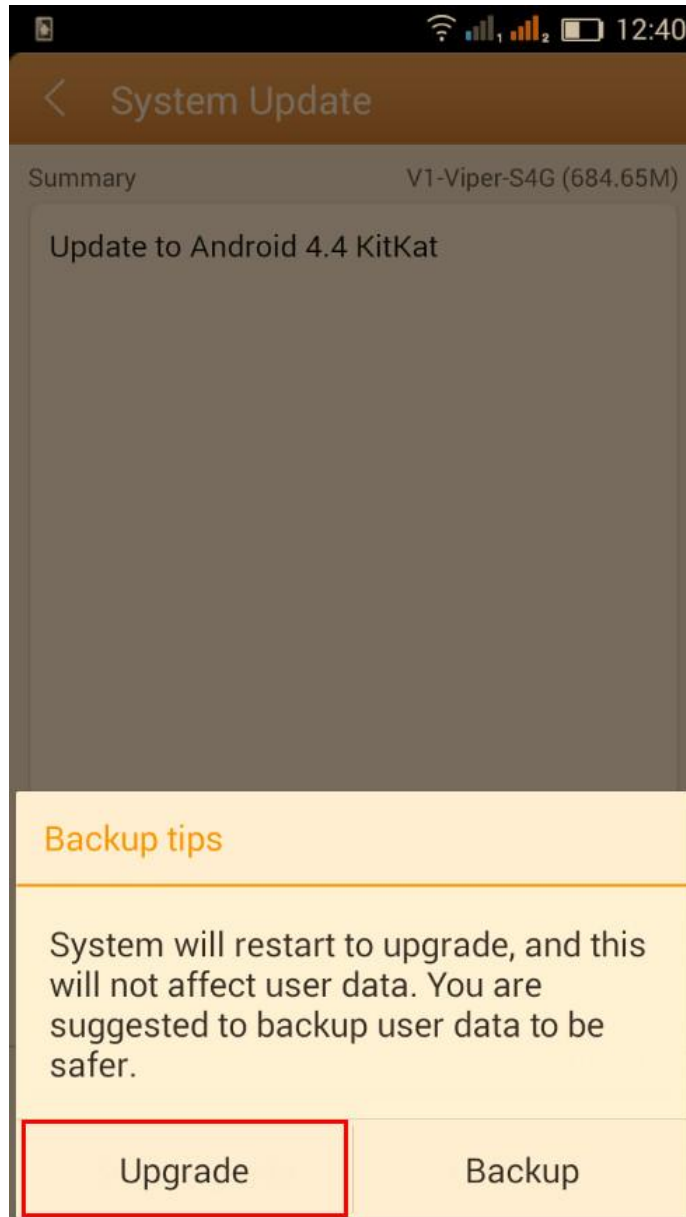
12:40

System Update

Summary

V1-Viper-S4G (684.65M)

Update to Android 4.4 KitKat

Backup tips

System will restart to upgrade, and this will not affect user data. You are suggested to backup user data to be safer.

Upgrade

Backup